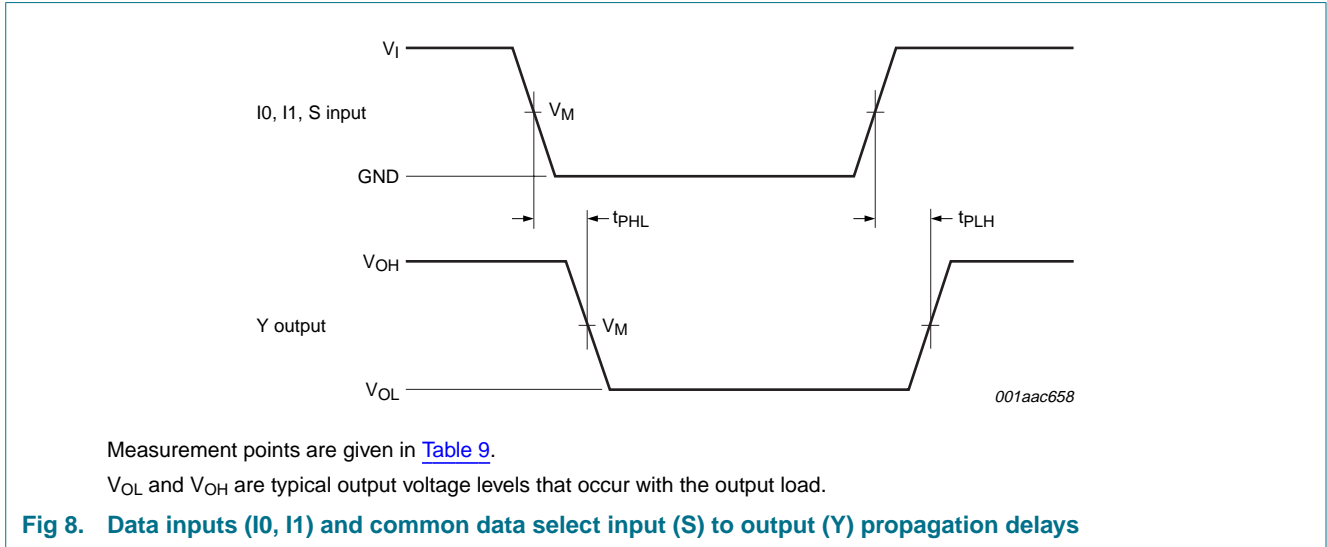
$V_I$

I0, I1, S input

$V_M$

GND

$t_{PHL}$

$t_{PLH}$

$V_{OH}$

Y output

$V_M$

$V_{OL}$

001aac658

Measurement points are given in Table 9.

$V_{OL}$ and $V_{OH}$ are typical output voltage levels that occur with the output load.

Fig 8. Data inputs (I0, I1) and common data select input (S) to output (Y) propagation delays